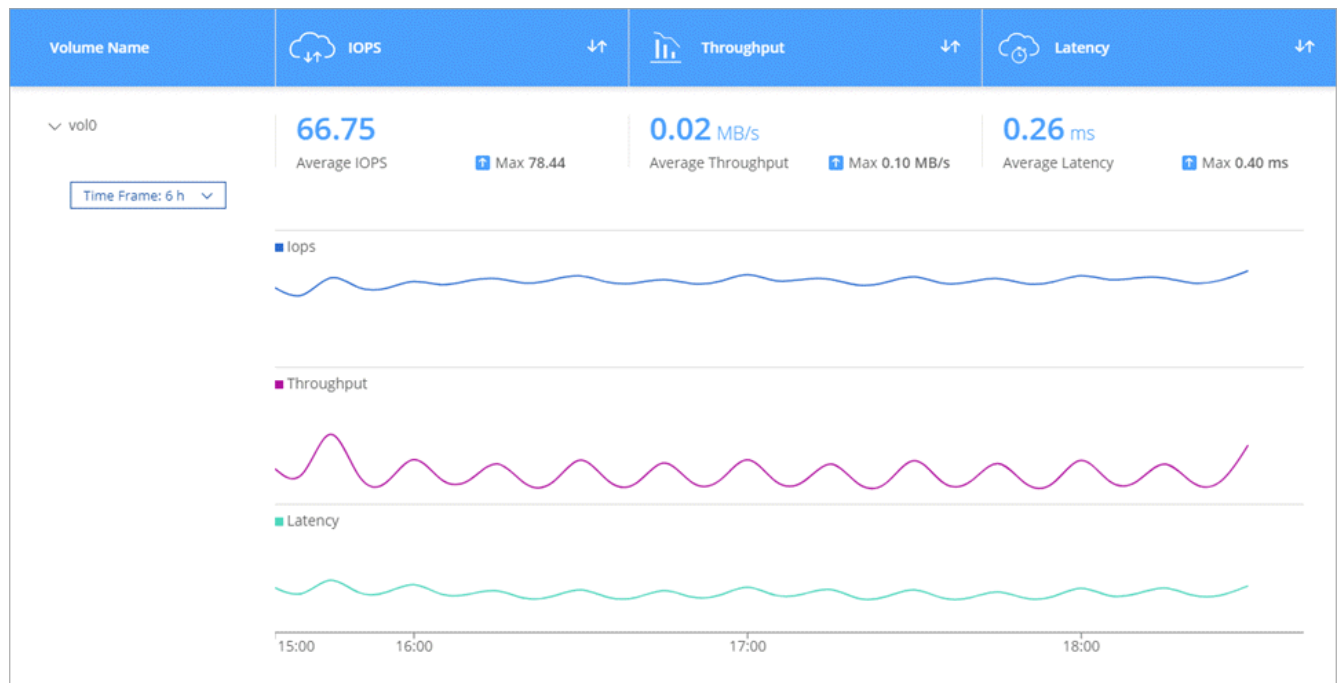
| Volume Name | IOPS | Throughput | Latency |
|---|---|---|---|
| vol0 | 66.75 Average IOPS Max 78.44 | 0.02 MB/s Average Throughput Max 0.10 MB/s | 0.26 ms Average Latency Max 0.40 ms |

Time Frame: 6 h

Iops

Throughput

Latency

15:00 16:00 17:00 18:00